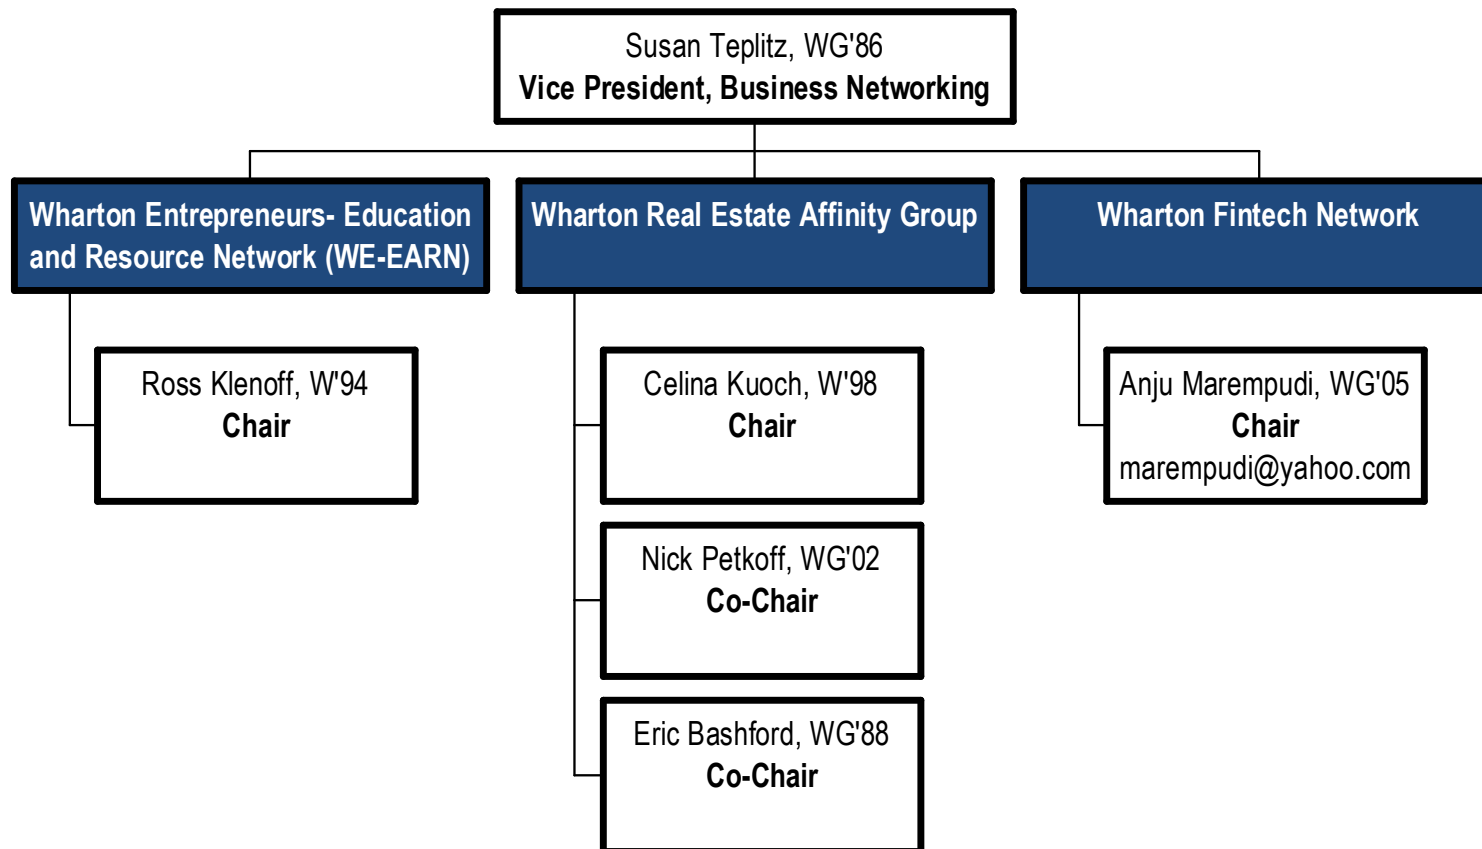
Susan Teplitz, WG'86
Vice President, Business Networking

Wharton Entrepreneurs- Education and Resource Network (WE-EARN)

Ross Klenoff, W'94
Chair

Wharton Real Estate Affinity Group

Celina Kuoch, W'98
Chair

Nick Petkoff, WG'02
Co-Chair

Eric Bashford, WG'88
Co-Chair

Wharton Fintech Network

Anju Marempudi, WG'05
Chair
marempudi@yahoo.com